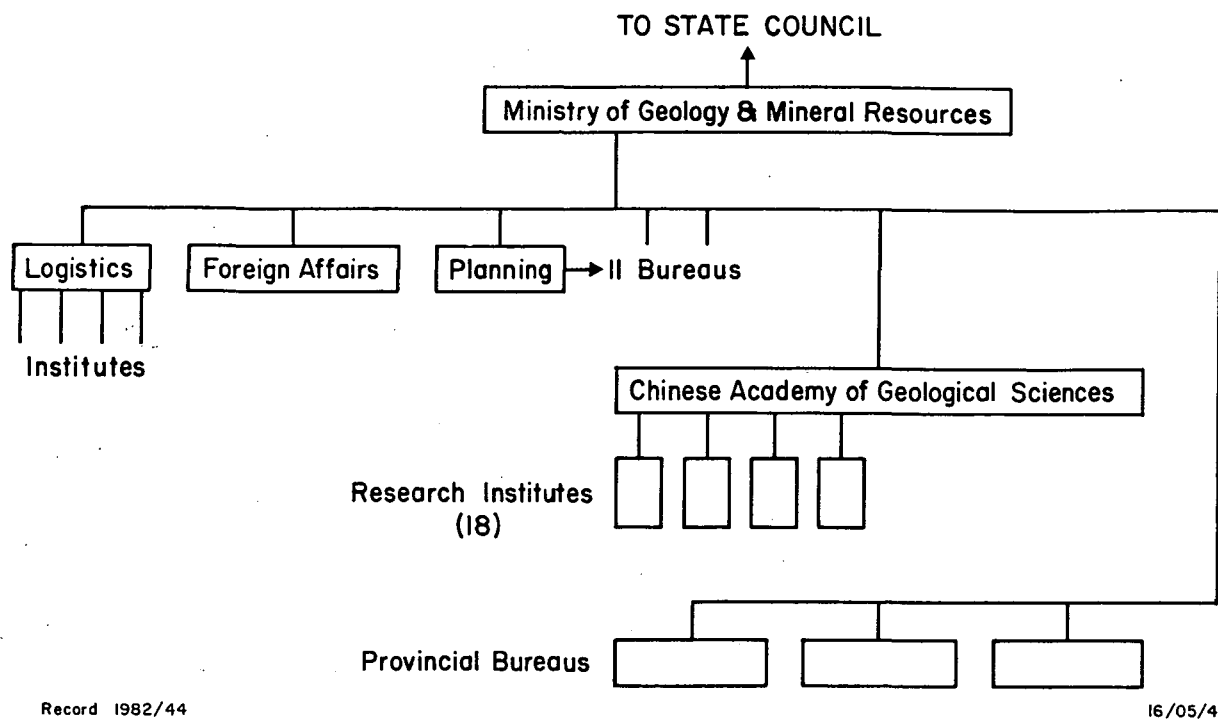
TO STATE COUNCIL

Ministry of Geology & Mineral Resources

Logistics

Foreign Affairs

Planning → 11 Bureaus

Institutes

Chinese Academy of Geological Sciences

Research Institutes (18)

Provincial Bureaus

Record 1982/44

16/05/4